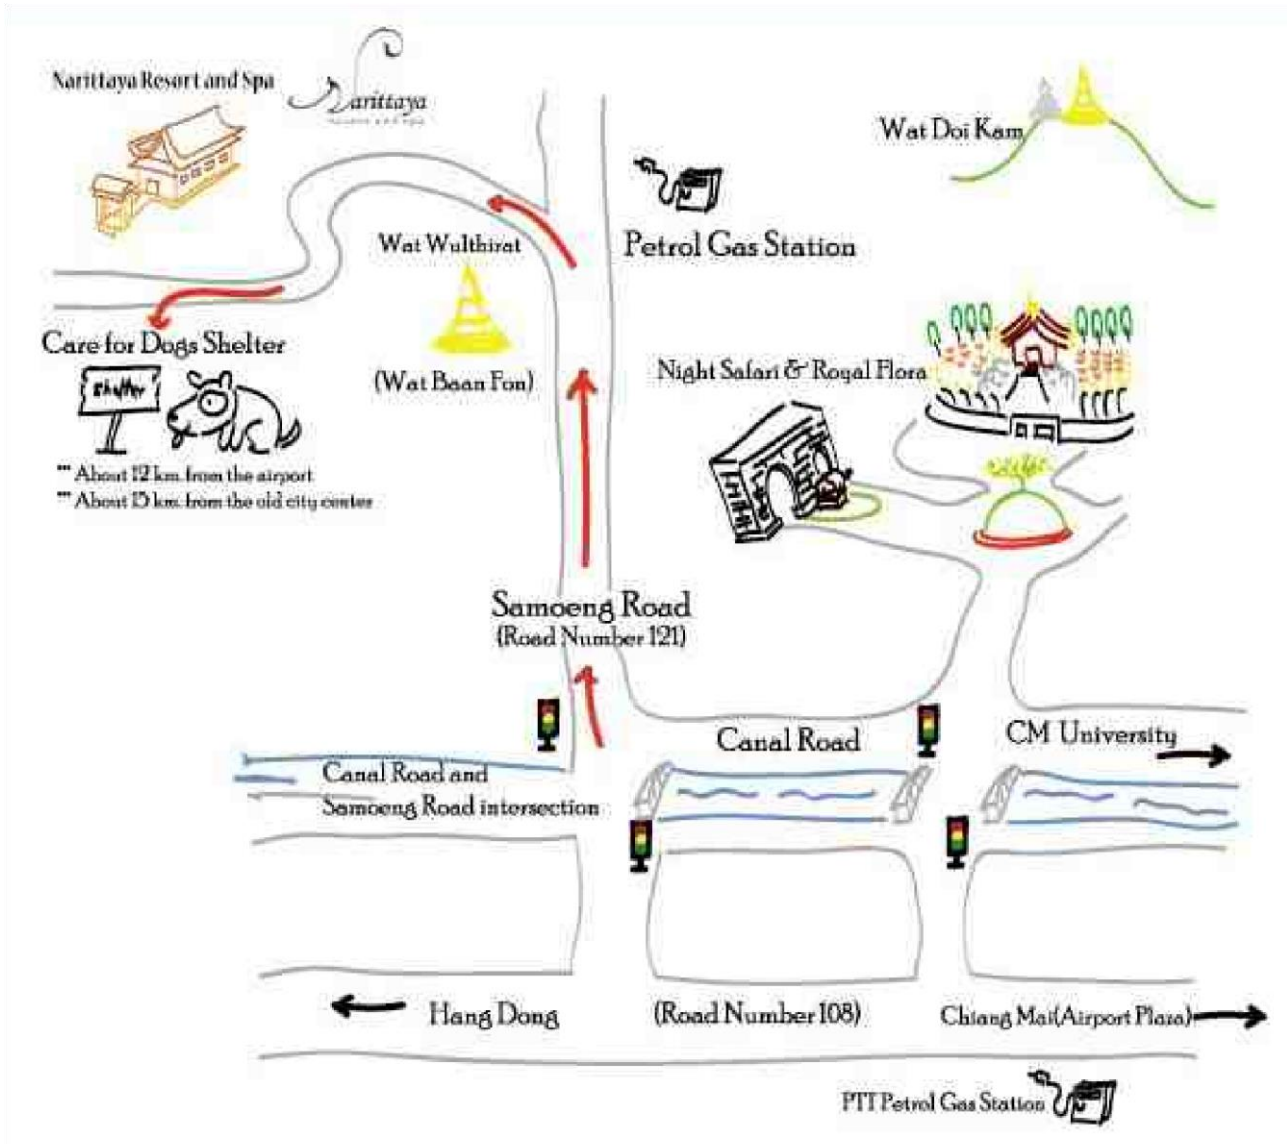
Narittaya Resort and Spa

Narittaya

Wat Doi Kam

Petrol Gas Station

Wat Wulthirat

(Wat Baan Fon)

Care for Dogs Shelter

Shelter

*** About 12 km. from the airport
*** About 15 km. from the old city center

Night Safari & Royal Flora

Samoeng Road
(Road Number 121)

Canal Road

CM University

Canal Road and Samoeng Road intersection

Hang Dong

(Road Number 108)

Chiang Mai(Airport Plaza)

PTT Petrol Gas Station